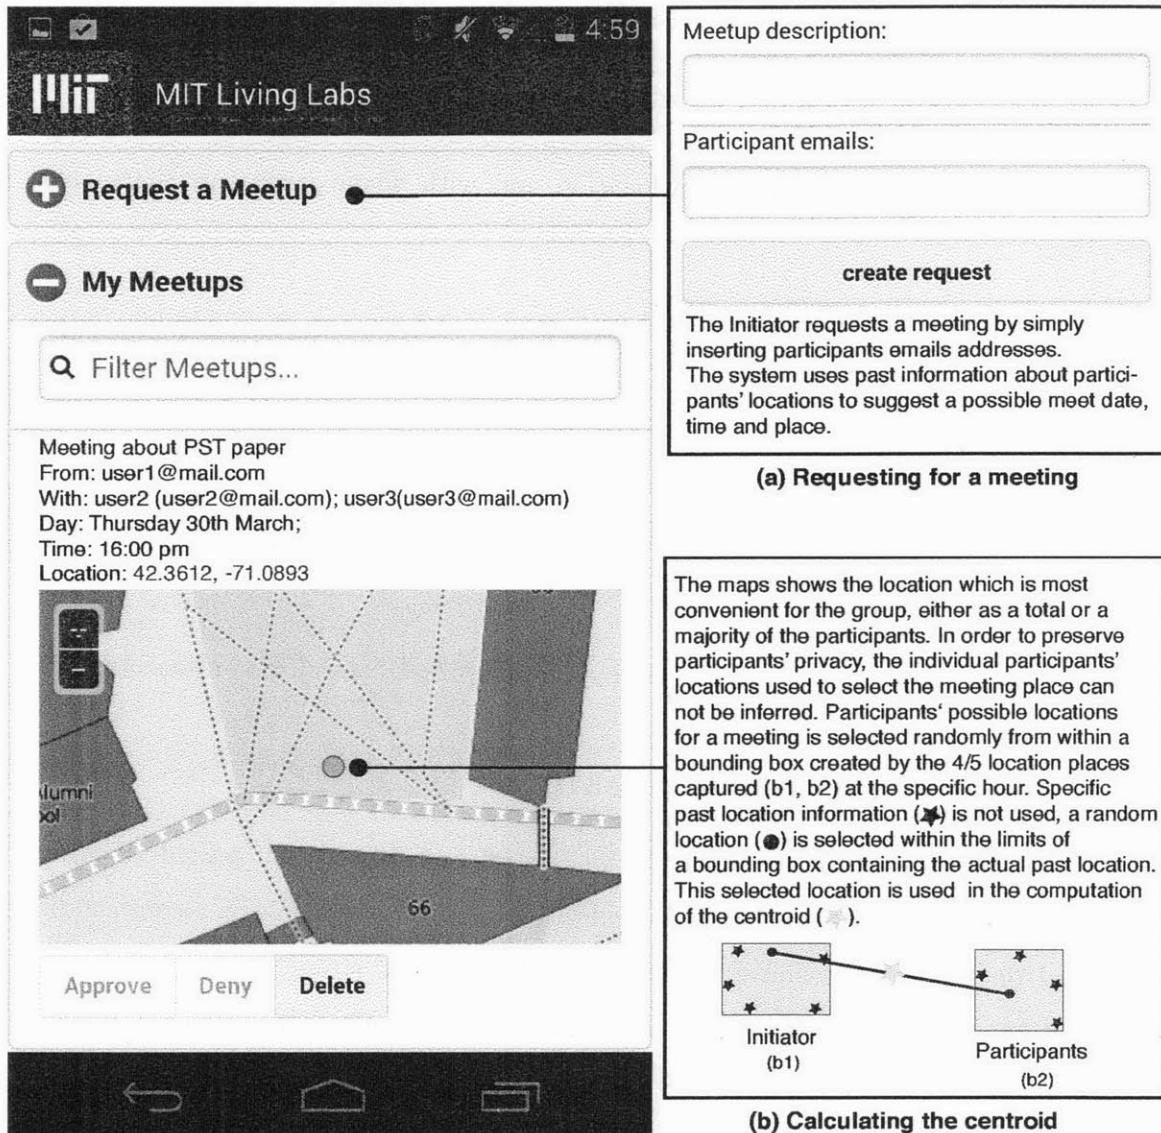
4:59

MIT Living Labs

Request a Meetup

My Meetups

Filter Meetups...

Meeting about PST paper
From: user1@mail.com
With: user2 (user2@mail.com); user3(user3@mail.com)
Day: Thursday 30th March;
Time: 16:00 pm
Location: 42.3612, -71.0893

lumni
ol

66

Approve Deny Delete

Meetup description:

Participant emails:

create request

The Initiator requests a meeting by simply inserting participants emails addresses.
The system uses past information about participants' locations to suggest a possible meet date, time and place.

(a) Requesting for a meeting

The maps shows the location which is most convenient for the group, either as a total or a majority of the participants. In order to preserve participants' privacy, the individual participants' locations used to select the meeting place can not be inferred. Participants' possible locations for a meeting is selected randomly from within a bounding box created by the 4/5 location places captured (b1, b2) at the specific hour. Specific past location information (✱) is not used, a random location (●) is selected within the limits of a bounding box containing the actual past location. This selected location is used in the computation of the centroid ( ).

Initiator
(b1)

Participants
(b2)

(b) Calculating the centroid